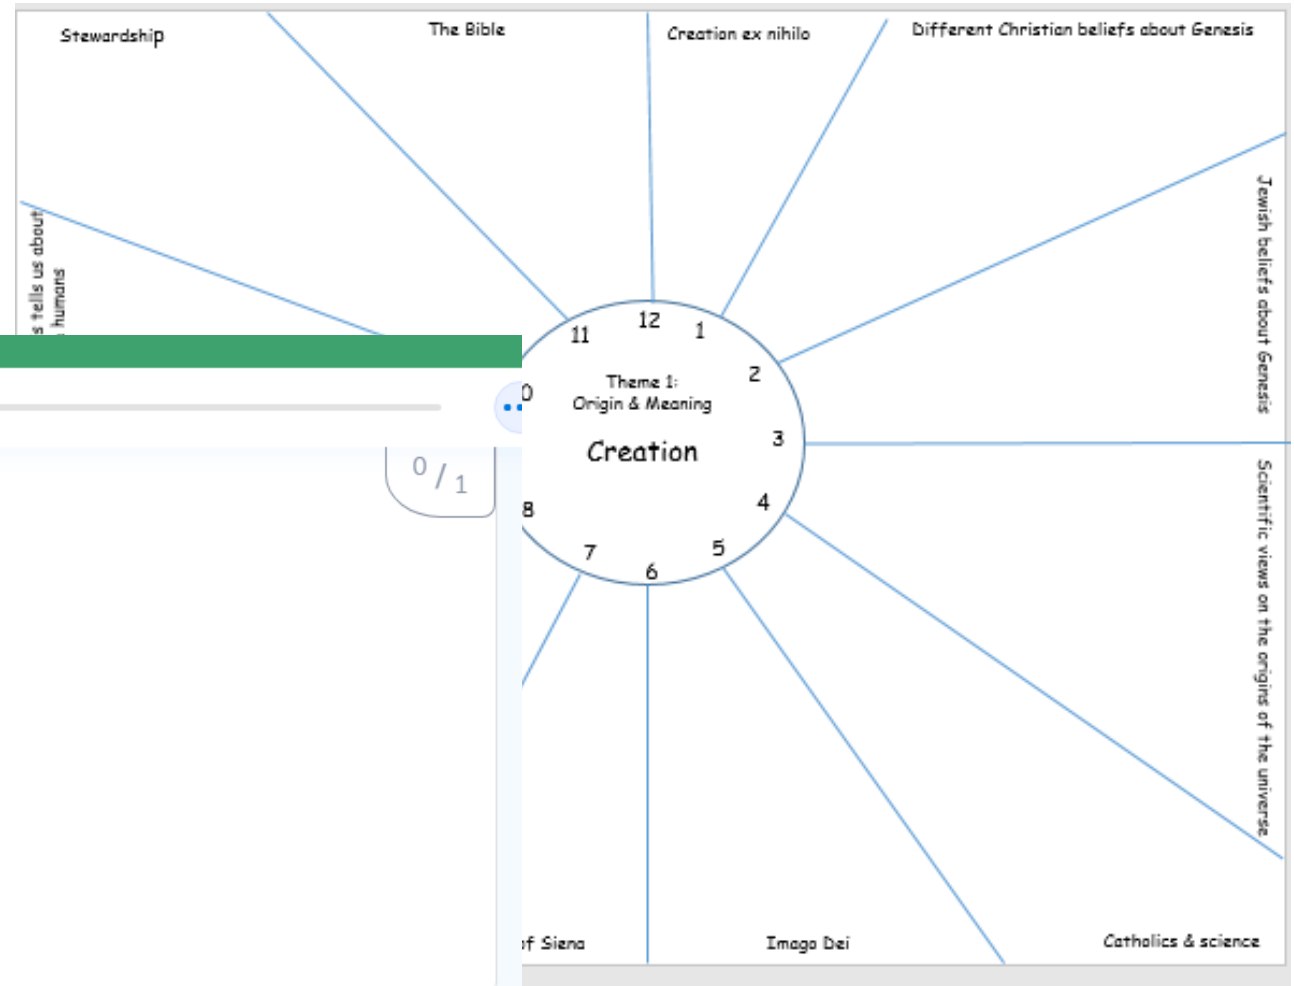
Stewardship

The Bible

Creation ex nihilo

Different Christian beliefs about Genesis

Jewish beliefs about Genesis

s tells us about humans

12
1
2
3
4
5
6
7
8
0
11

Theme 1:
Origin & Meaning

Creation

0 / 1

Scientific views on the origins of the universe

f Siena

Imago Dei

Catholics & science